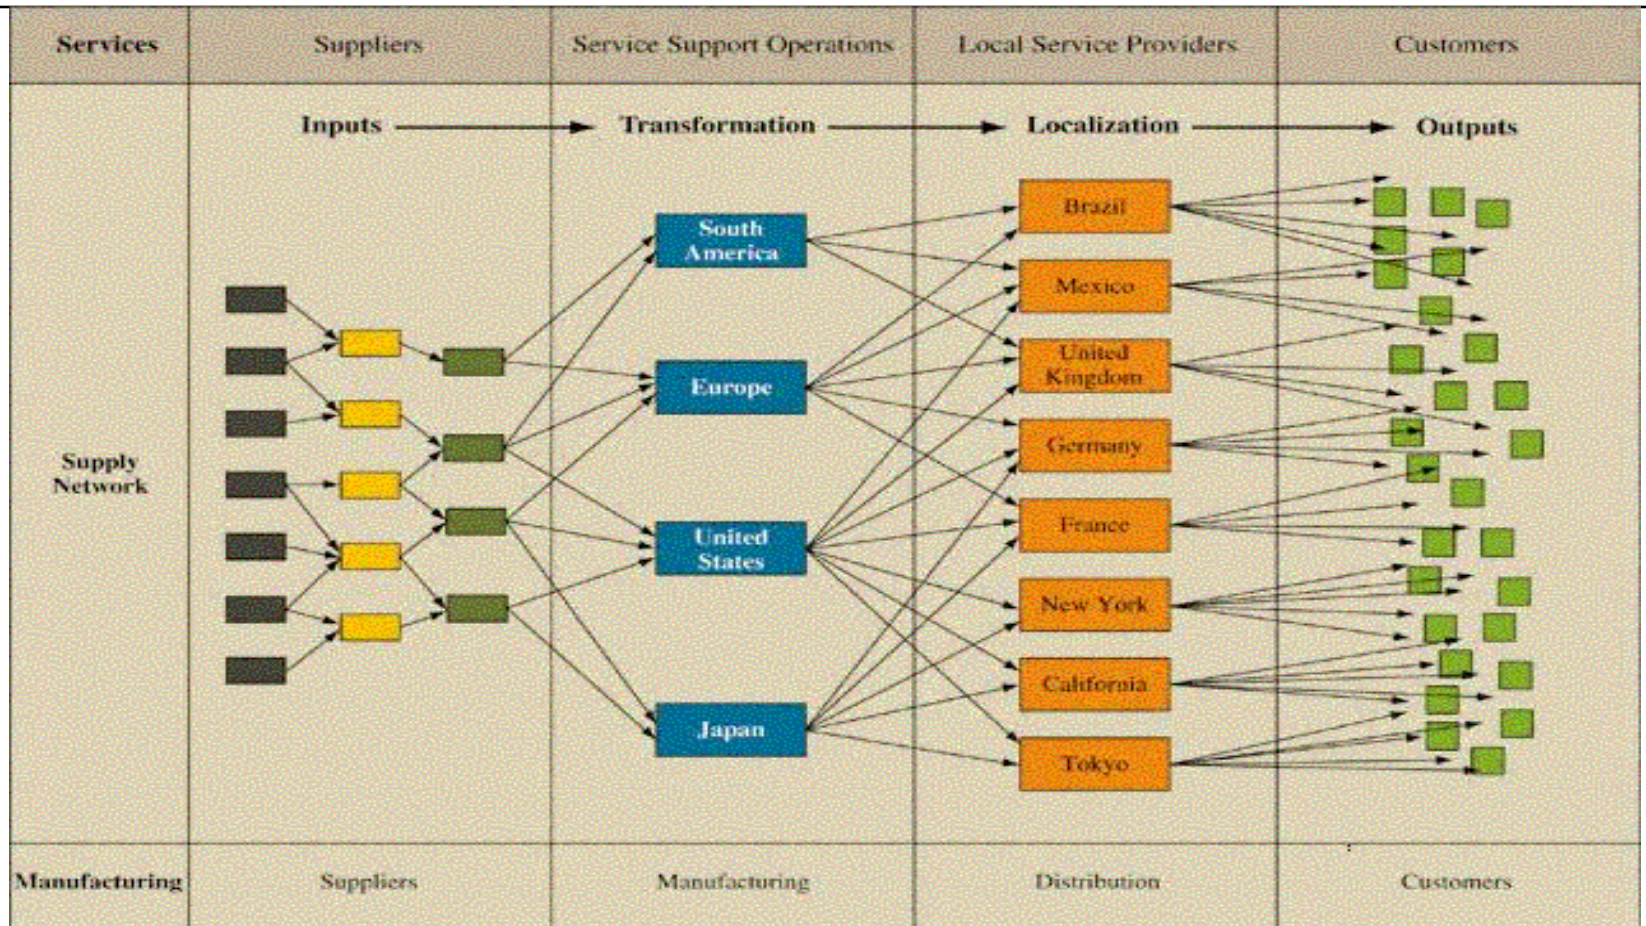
| Services | Suppliers | Service Support Operations | Local Service Providers | Customers |
|---|---|---|---|---|
| Supply Network | Inputs → | Transformation → | Localization → | Outputs |
| Manufacturing | Suppliers | Manufacturing | Distribution | Customers |

South America
Europe
United States
Japan

Brazil
Mexico
United Kingdom
Germany
France
New York
California
Tokyo